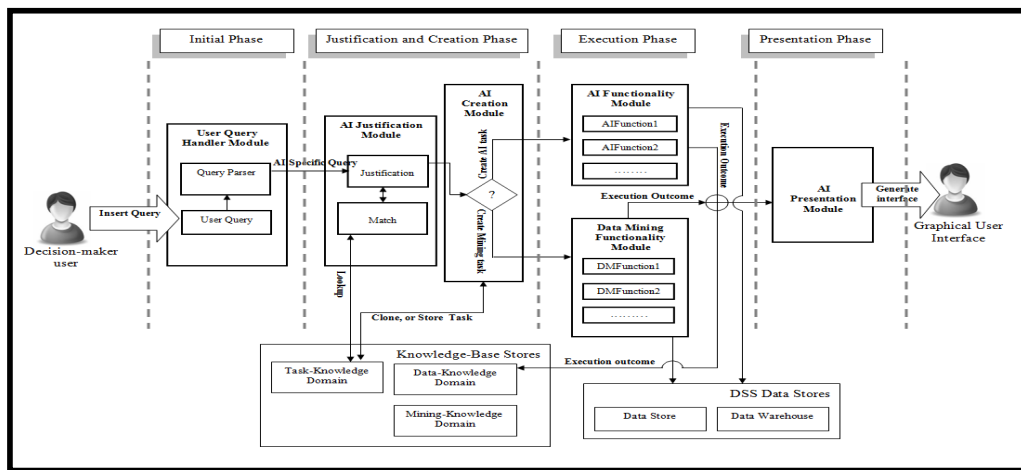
Initial Phase

Justification and Creation Phase

Execution Phase

Presentation Phase

Decision-maker user

Insert Query

User Query Handler Module

Query Parser

User Query

AI Specific Query

AI Justification Module

Justification

Match

Lookup

AI Creation Module

?

Create AI task

Create Mining task

Clone, or Store Task

AI Functionality Module

AIFunction1

AIFunction2

.........

Execution Outcome

Execution Outcome

Data Mining Functionality Module

DMFunction1

DMFunction2

.........

AI Presentation Module

Generate interface

Graphical User Interface

Knowledge-Base Stores

Task-Knowledge Domain

Data-Knowledge Domain

Mining-Knowledge Domain

Execution outcome

DSS Data Stores

Data Store

Data Warehouse